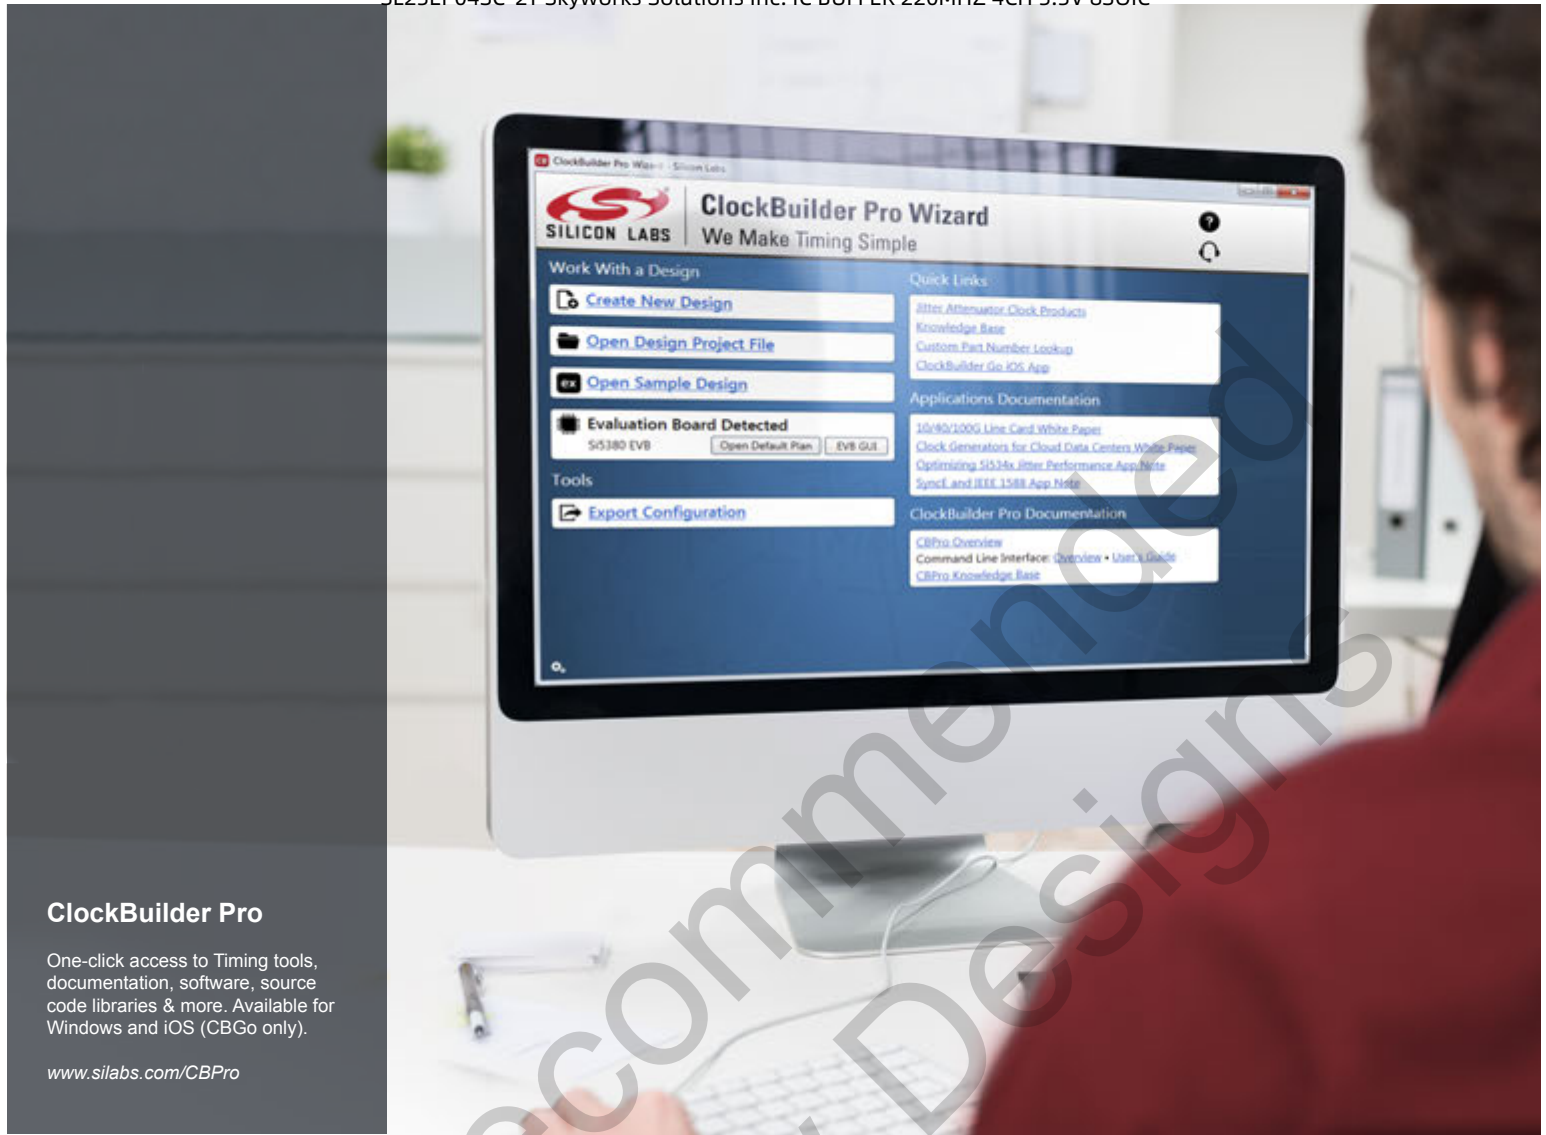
SL2EP645C-2T Skyworks Solutions Inc. IC BUFFER 220MHZ 4CH 3.3V 8SOIC

ClockBuilder Pro Wizard - Silicon Labs

SILICON LABS

ClockBuilder Pro Wizard
We Make Timing Simple

Work With a Design

Create New Design

Open Design Project File

Open Sample Design

Evaluation Board Detected
Si5380 EVB Open Default Plan EVB GUI

Tools

Export Configuration

Quick Links

Jitter Attenuator Clock Products
Knowledge Base
Custom Part Number Lookup
ClockBuilder Go iOS App

Applications Documentation

10/40/100G Line Card White Paper
Clock Generators for Cloud Data Centers White Paper
Optimizing Si534x Jitter Performance App Note
SyncE and IEEE 1588 App Note

ClockBuilder Pro Documentation

CBPro Overview
Command Line Interface: Overview • User's Guide
CBPro Knowledge Base

ClockBuilder Pro

One-click access to Timing tools, documentation, software, source code libraries & more. Available for Windows and iOS (CBGo only).

www.silabs.com/CBPro

Recommended
Designs